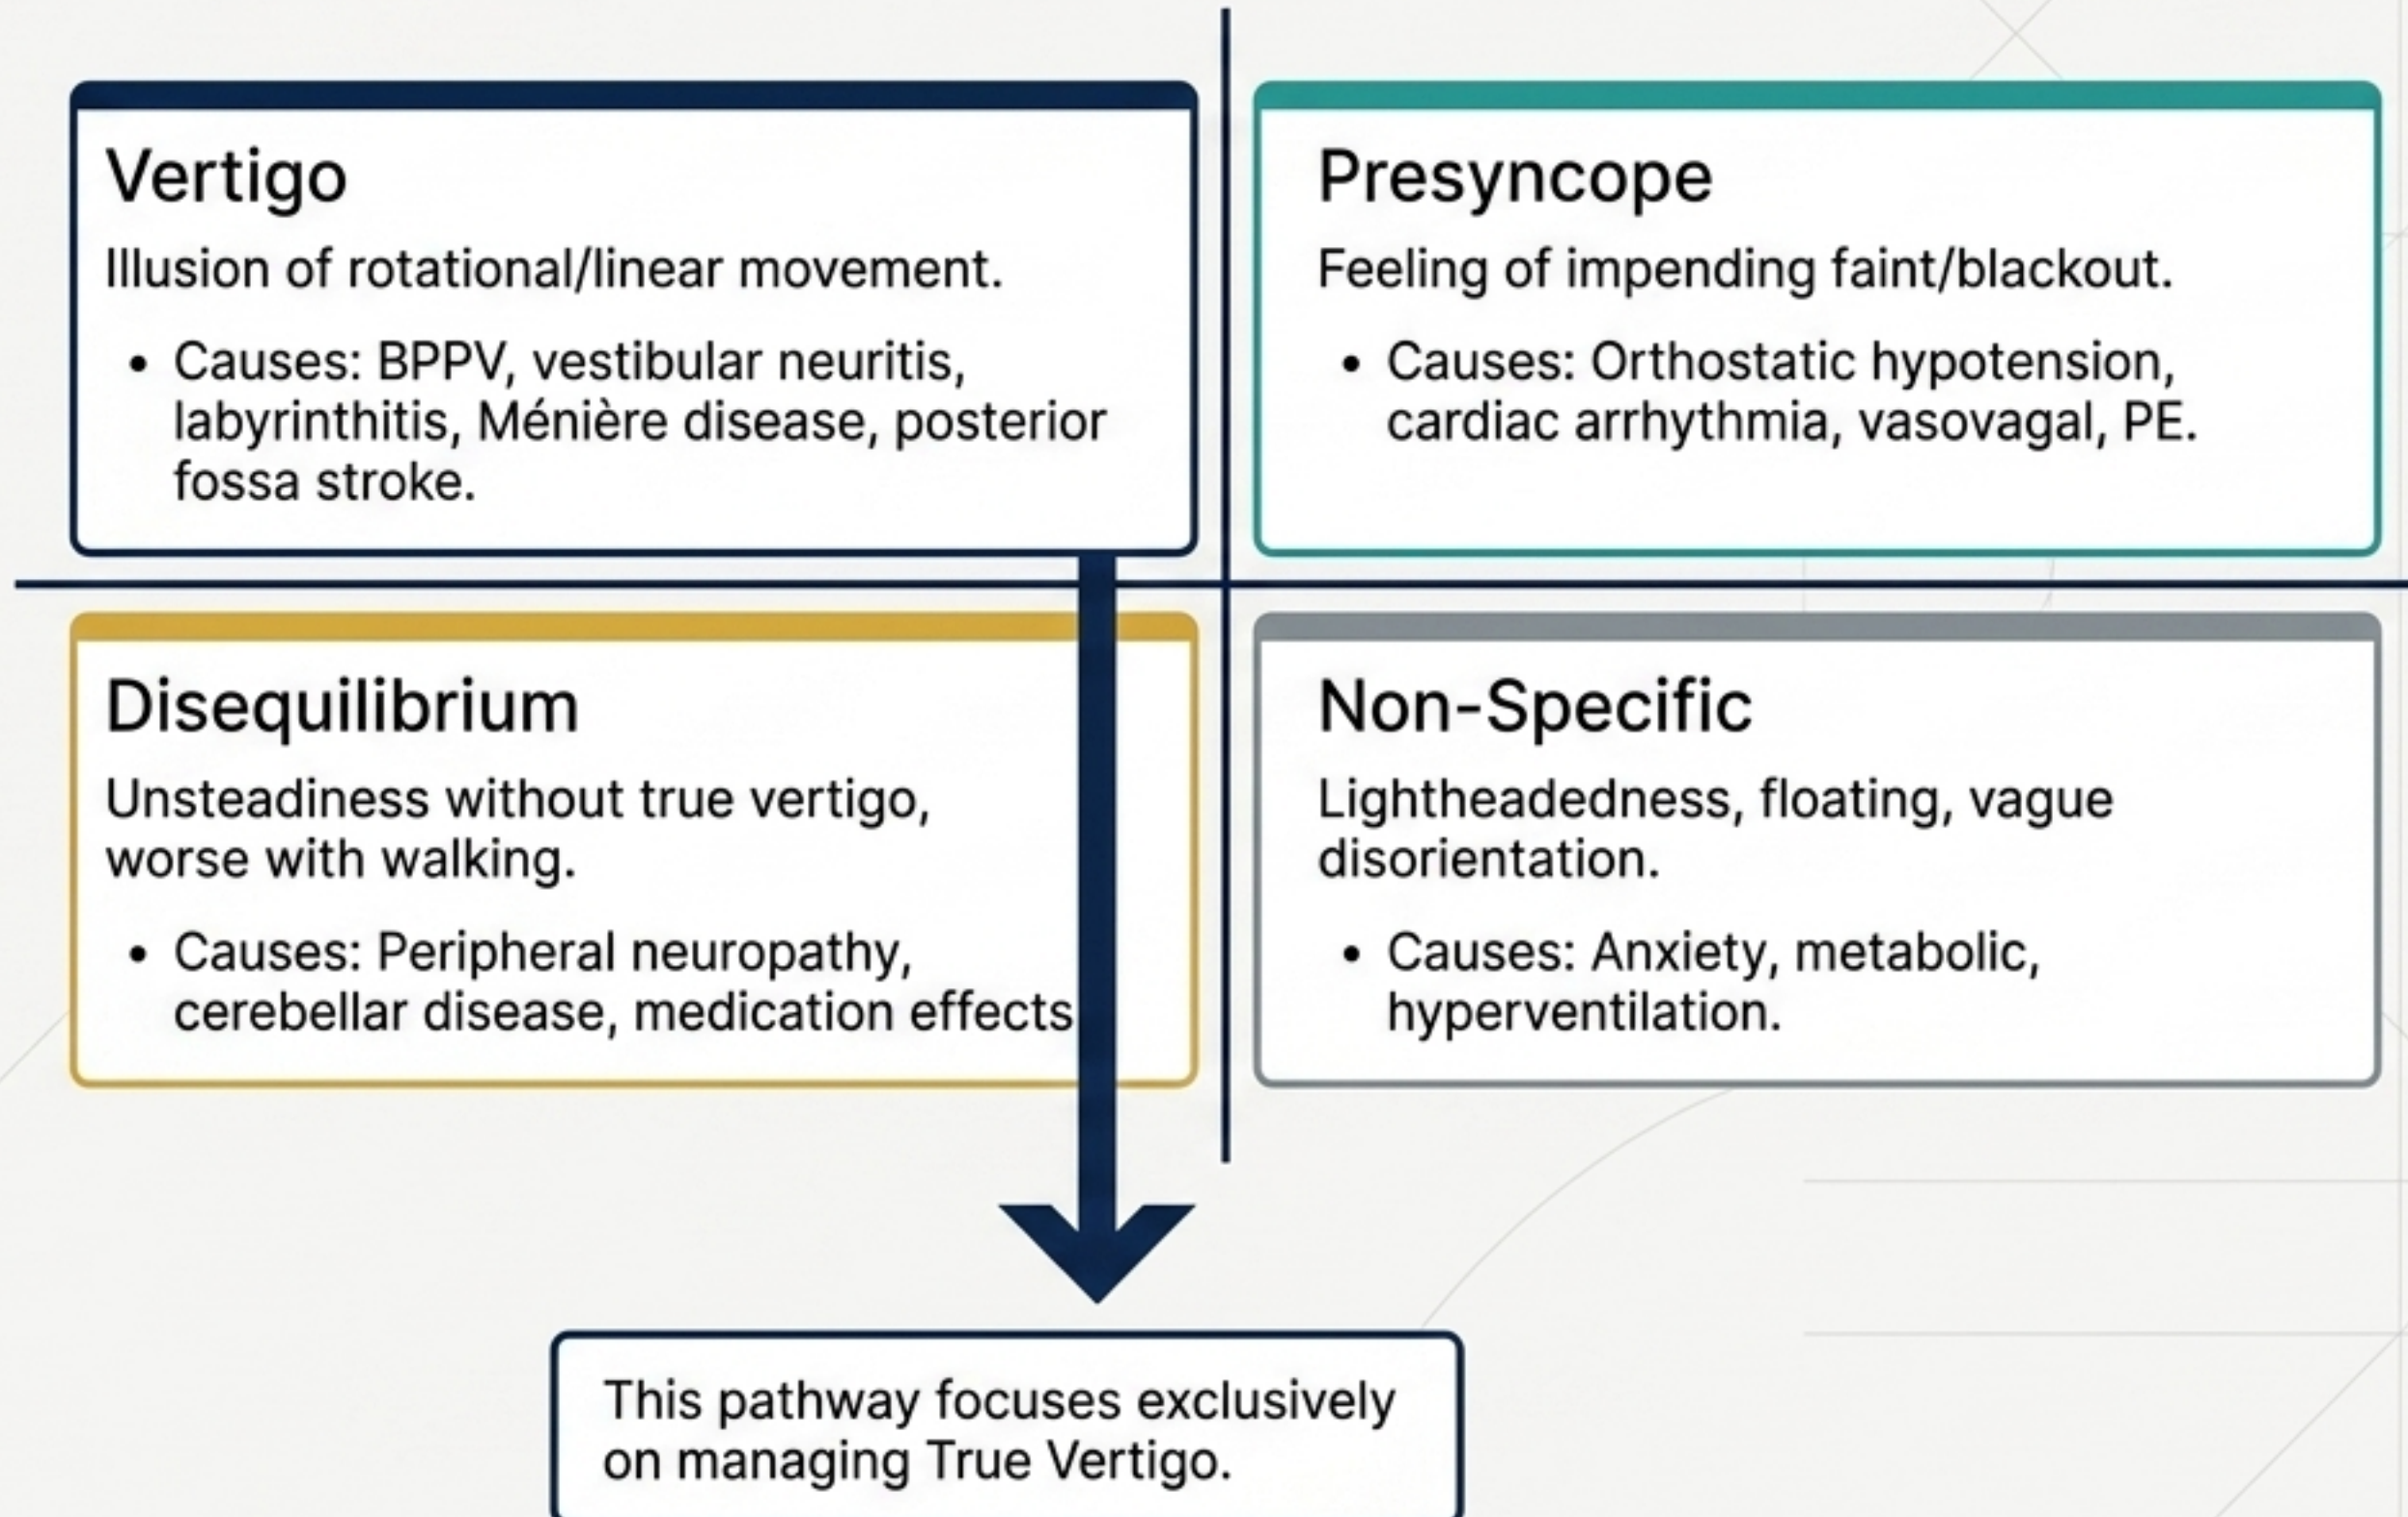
Vertigo

Illusion of rotational/linear movement.

• Causes: BPPV, vestibular neuritis, labyrinthitis, Ménière disease, posterior fossa stroke.

Presyncope

Feeling of impending faint/blackout.

• Causes: Orthostatic hypotension, cardiac arrhythmia, vasovagal, PE.

Disequilibrium

Unsteadiness without true vertigo, worse with walking.

• Causes: Peripheral neuropathy, cerebellar disease, medication effects

Non-Specific

Lightheadedness, floating, vague disorientation.

• Causes: Anxiety, metabolic, hyperventilation.

This pathway focuses exclusively on managing True Vertigo.